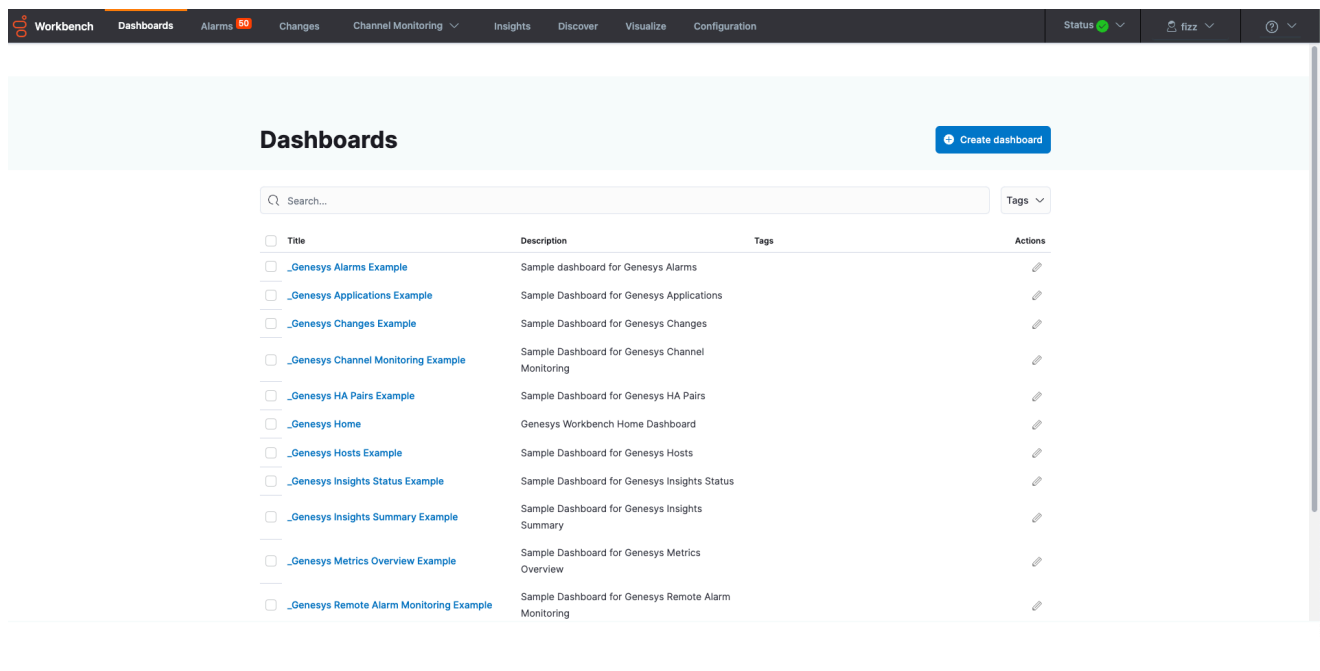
Workbench Dashboards Alarms 50 Changes Channel Monitoring Insights Discover Visualize Configuration Status fizz

Dashboards

Create dashboard

Search...

Tags

| Title | Description | Tags | Actions |
|---|---|---|---|
| _Genesys Alarms Example | Sample dashboard for Genesys Alarms | | |
| _Genesys Applications Example | Sample Dashboard for Genesys Applications | | |
| _Genesys Changes Example | Sample Dashboard for Genesys Changes | | |
| _Genesys Channel Monitoring Example | Sample Dashboard for Genesys Channel Monitoring | | |
| _Genesys HA Pairs Example | Sample Dashboard for Genesys HA Pairs | | |
| _Genesys Home | Genesys Workbench Home Dashboard | | |
| _Genesys Hosts Example | Sample Dashboard for Genesys Hosts | | |
| _Genesys Insights Status Example | Sample Dashboard for Genesys Insights Status | | |
| _Genesys Insights Summary Example | Sample Dashboard for Genesys Insights Summary | | |
| _Genesys Metrics Overview Example | Sample Dashboard for Genesys Metrics Overview | | |
| _Genesys Remote Alarm Monitoring Example | Sample Dashboard for Genesys Remote Alarm Monitoring | | |